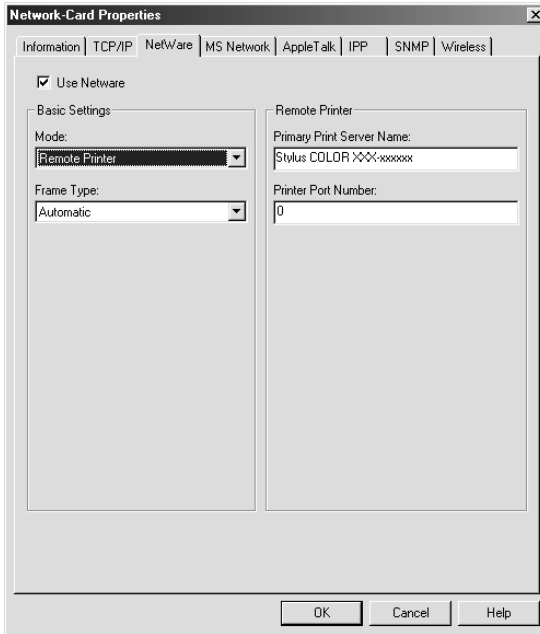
Network-Card Properties

Information | TCP/IP | NetWare | MS Network | AppleTalk | IPP | SNMP | Wireless

☑ Use Netware

Basic Settings

Mode:

Remote Printer

Frame Type:

Automatic

Remote Printer

Primary Print Server Name:

Stylus COLOR XXX-xxxxxx

Printer Port Number:

0

OK

Cancel

Help